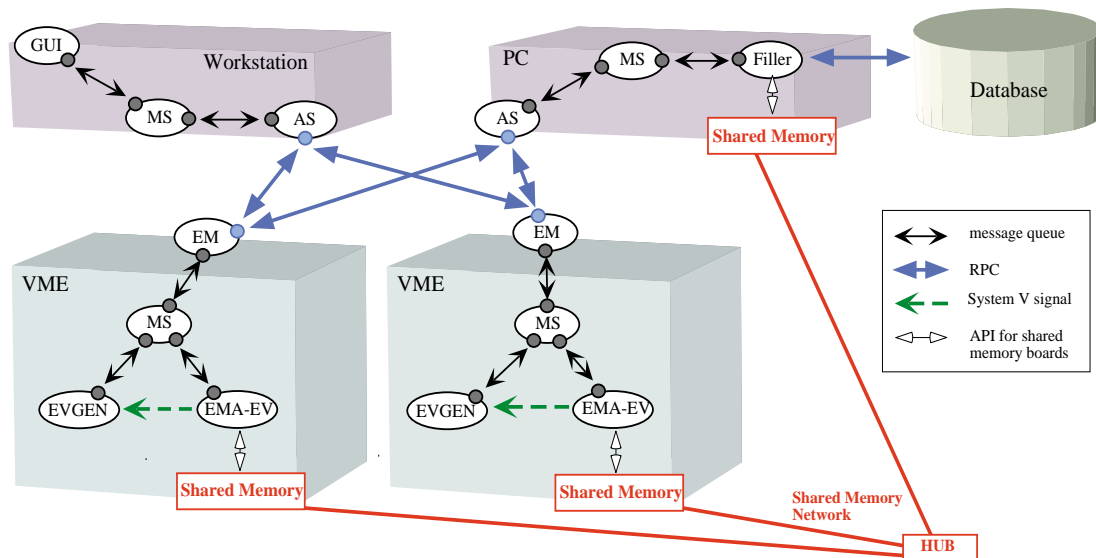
GUI

Workstation

MS

AS

PC

MS

Filler

Database

AS

Shared Memory

EM

EM

VME

VME

MS

MS

EVGEN

EMA-EV

EVGEN

EMA-EV

Shared Memory

Shared Memory

Shared Memory Network

HUB

message queue

RPC

System V signal

API for shared memory boards